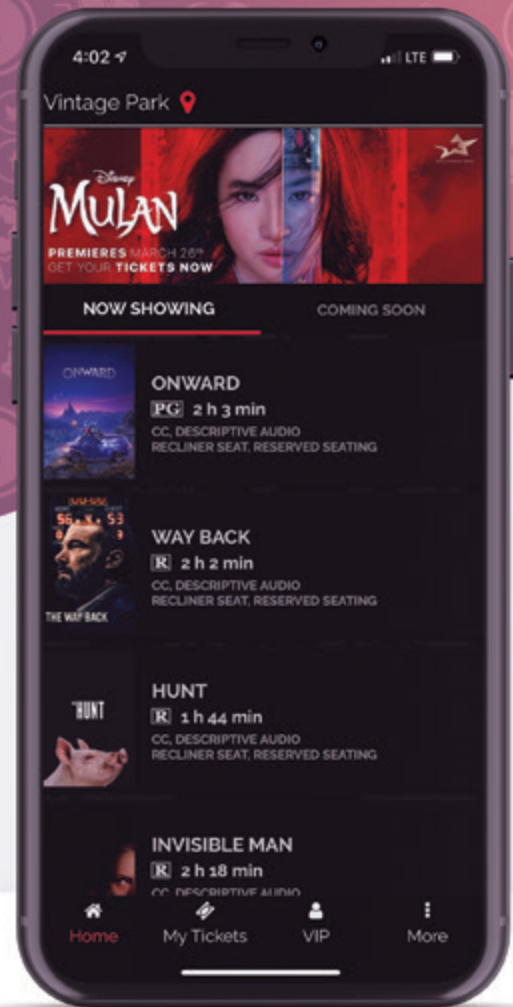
4:02
LTE
Vintage Park

Disney
MULAN
PREMIERES MARCH 26th
GET YOUR TICKETS NOW

NOW SHOWING
COMING SOON

ONWARD
ONWARD
PG 2 h 3 min
CC, DESCRIPTIVE AUDIO
RECLINER SEAT, RESERVED SEATING

THE WAY BACK
WAY BACK
R 2 h 2 min
CC, DESCRIPTIVE AUDIO
RECLINER SEAT, RESERVED SEATING

THE HUNT
HUNT
R 1 h 44 min
CC, DESCRIPTIVE AUDIO
RECLINER SEAT, RESERVED SEATING

INVISIBLE MAN
R 2 h 18 min
CC, DESCRIPTIVE AUDIO

Home
My Tickets
VIP
More